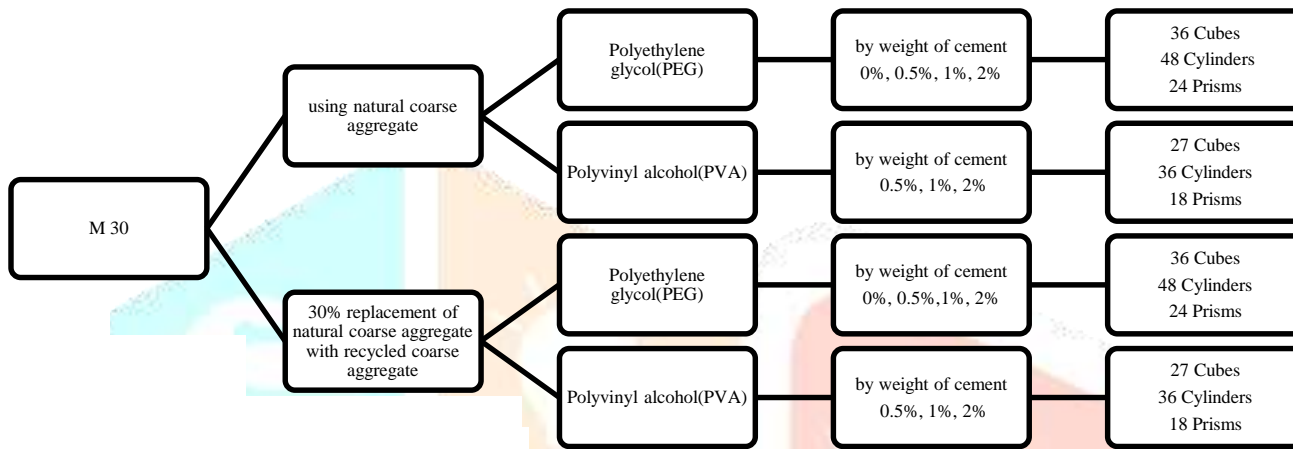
M 30

using natural coarse aggregate

Polyethylene glycol(PEG)

by weight of cement 0%, 0.5%, 1%, 2%

36 Cubes
48 Cylinders
24 Prisms

Polyvinyl alcohol(PVA)

by weight of cement 0.5%, 1%, 2%

27 Cubes
36 Cylinders
18 Prisms

30% replacement of natural coarse aggregate with recycled coarse aggregate

Polyethylene glycol(PEG)

by weight of cement 0%, 0.5%,1%, 2%

36 Cubes
48 Cylinders
24 Prisms

Polyvinyl alcohol(PVA)

by weight of cement 0.5%, 1%, 2%

27 Cubes
36 Cylinders
18 Prisms